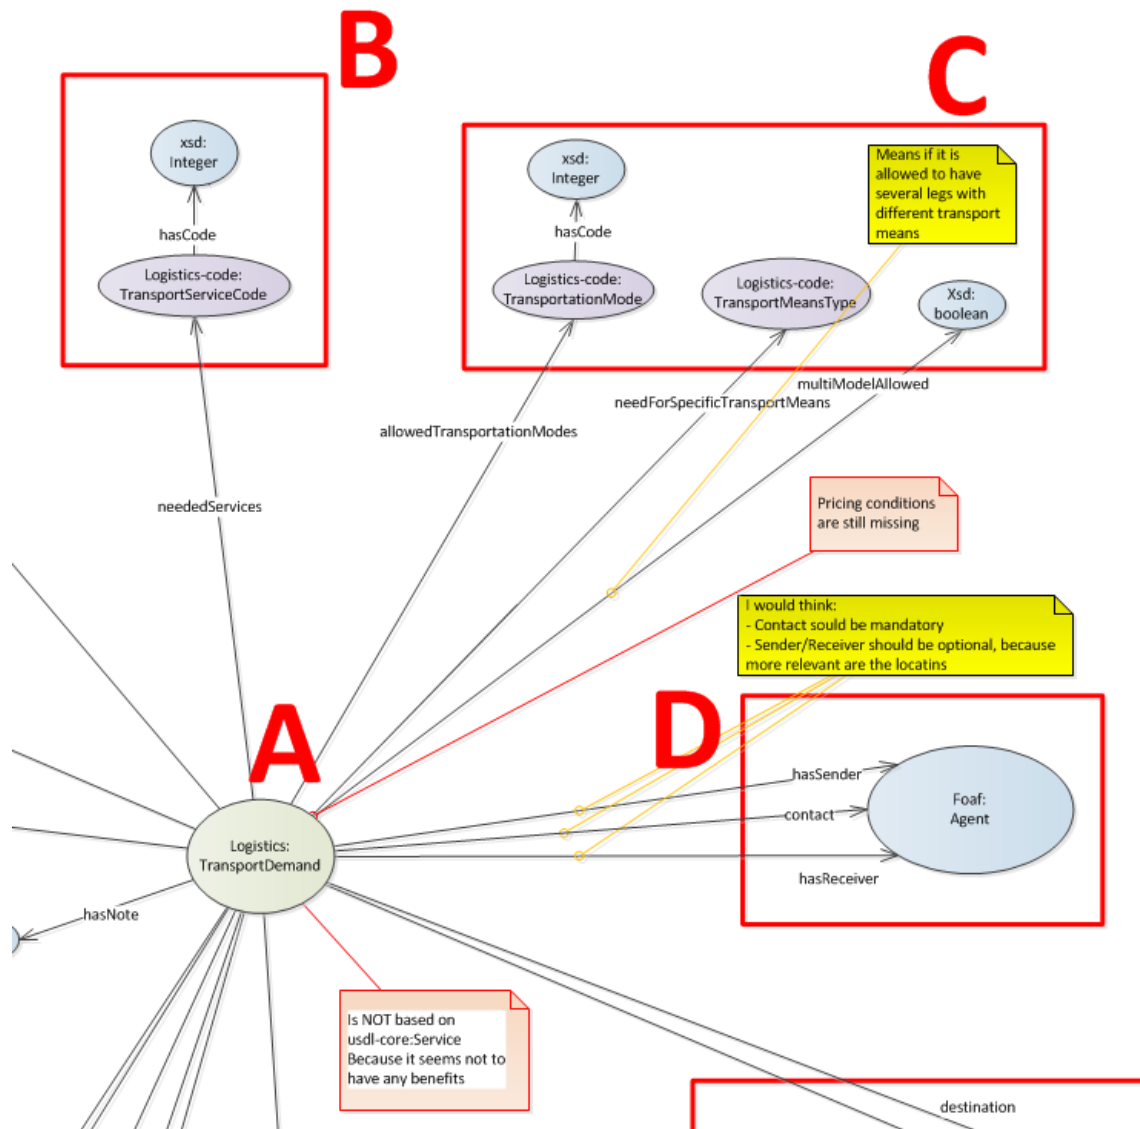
B

xsd:
Integer

hasCode

Logistics-code:
TransportServiceCode

C

xsd:
Integer

hasCode

Logistics-code:
TransportationMode

Means if it is allowed to have several legs with different transport means

Logistics-code:
TransportMeansType

Xsd:
boolean

multiModelAllowed

needForSpecificTransportMeans

allowedTransportationModes

neededServices

Pricing conditions are still missing

I would think:
- Contact sould be mandatory
- Sender/Receiver should be optional, because more relevant are the locatins

A

D

hasSender

contact

Foaf:
Agent

hasReceiver

Logistics:
TransportDemand

hasNote

Is NOT based on usdl-core:Service Because it seems not to have any benefits

destination